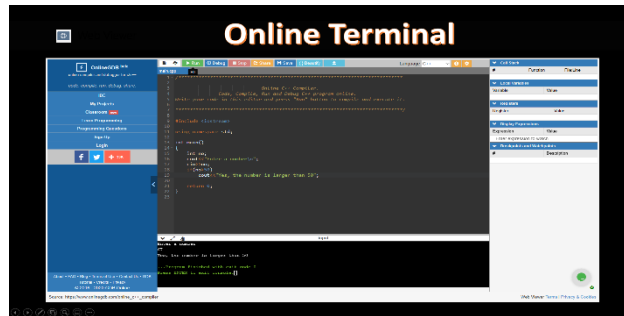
Online Terminal

OnlineGDB beta
online compiler and debugger for c/c++

IDE
My Projects
Classroom
Learn Programming
Programming Questions
Sign Up
Login

Run Debug Stop Share Save Beautify

Language C++

main.cpp

Online C++ Compiler.
Code, Compile, Run and Debug C++ program online.
Write your code in this editor and press "Run" button to compile and execute it.

#include <iostream>

using namespace std;

int main()
{
int no;
cout<<"Enter a number\n";
cin>>no;
if (no>10)
cout<<"Yes, the number is larger than 10";

return 0;
}

input

Yes, the number is larger than 10

...Program finished with exit code 0
Press ENTER to exit console.

Call Stack
Function
Line
Local Variables
Variable
Value
Registers
Register
Value
Display Expressions
Expression
Value
Breakpoints and Watchpoints
#
Description

Source: https://www.onlinegdb.com/online_c++_compiler

Terms Privacy & Cookies